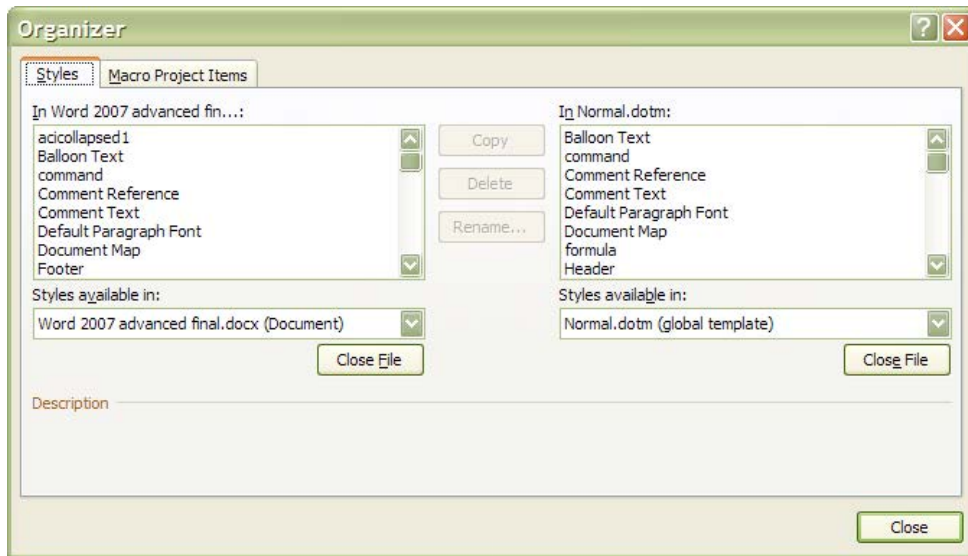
Organizer

Styles | Macro Project Items

In Word 2007 advanced fin...:

acicollapsed1
Balloon Text
command
Comment Reference
Comment Text
Default Paragraph Font
Document Map
Footer

Copy

Delete

Rename...

In Normal.dotm:

Balloon Text
command
Comment Reference
Comment Text
Default Paragraph Font
Document Map
formula
Header

Styles available in:

Word 2007 advanced final.docx (Document)

Close File

Styles available in:

Normal.dotm (global template)

Close File

Description

Close